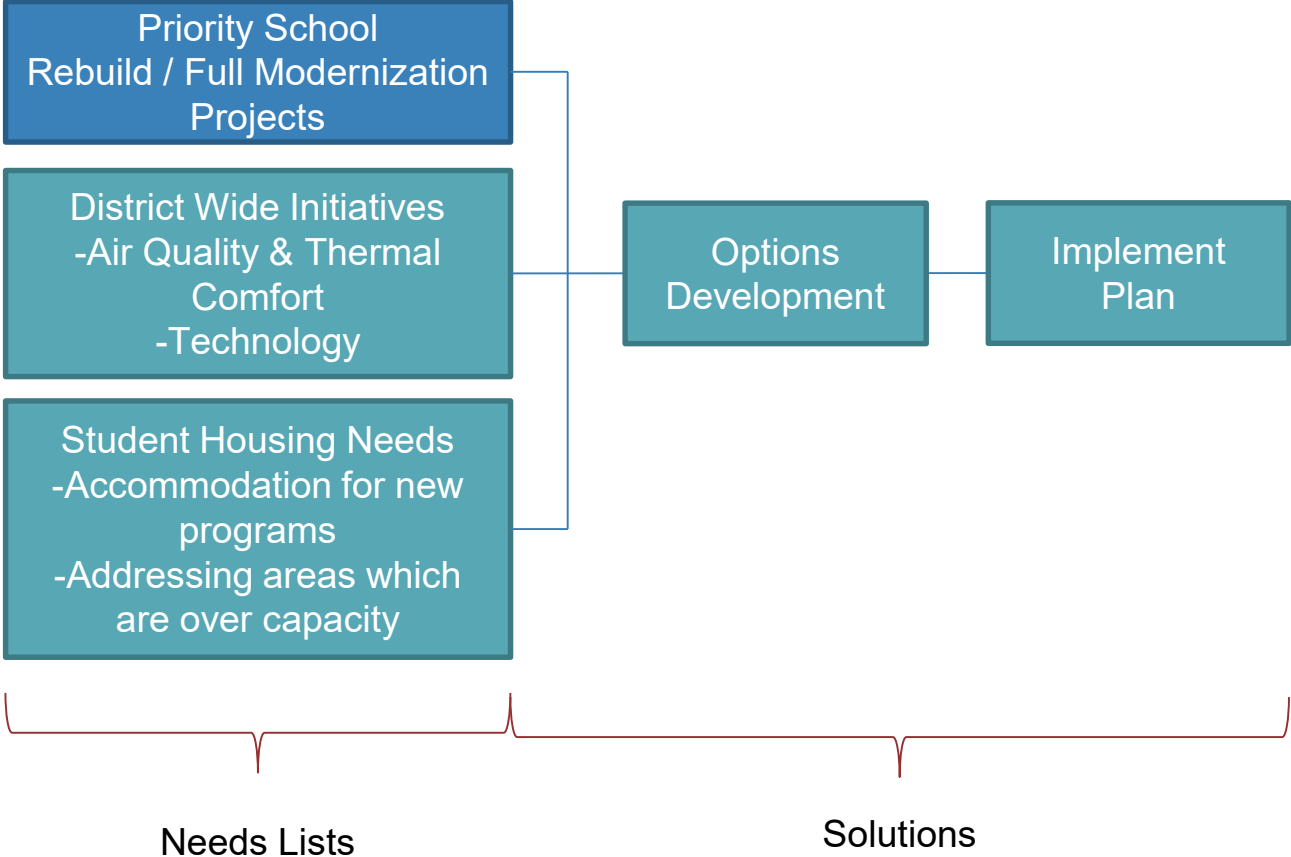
Priority School Rebuild / Full Modernization Projects

District Wide Initiatives
-Air Quality & Thermal Comfort
-Technology

Student Housing Needs
-Accommodation for new programs
-Addressing areas which are over capacity

Options Development

Implement Plan

Needs Lists

Solutions